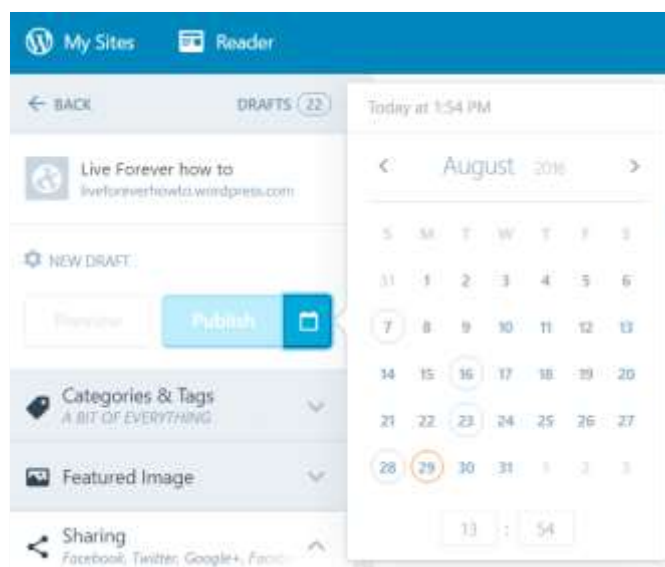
My Sites
Reader

← BACK
DRAFTS 22

Live Forever how to
liveforeverhowto.wordpress.com

NEW DRAFT

Preview
Publish

Categories & Tags
A BIT OF EVERYTHING

Featured Image

Sharing
Facebook, Twitter, Google+, Faceb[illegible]

Today at 1:54 PM

‹ August 2016 ›

| S | M | T | W | T | F | S |
|---|---|---|---|---|---|---|
| 31 | 1 | 2 | 3 | 4 | 5 | 6 |
| 7 | 8 | 9 | 10 | 11 | 12 | 13 |
| 14 | 15 | 16 | 17 | 18 | 19 | 20 |
| 21 | 22 | 23 | 24 | 25 | 26 | 27 |
| 28 | 29 | 30 | 31 | 1 | 2 | 3 |

13 : 54